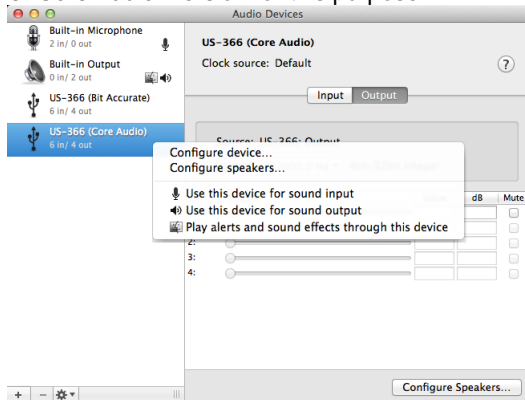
Audio Devices

Built-in Microphone
2 in/ 0 out

Built-in Output
0 in/ 2 out

US-366 (Bit Accurate)
6 in/ 4 out

US-366 (Core Audio)
6 in/ 4 out

US-366 (Core Audio)
Clock source: Default

?

Input Output

Source: US-366: Output

Configure device...
Configure speakers...
Use this device for sound input
Use this device for sound output
Play alerts and sound effects through this device

dB
Mute

2:
3:
4:

+ −

Configure Speakers...